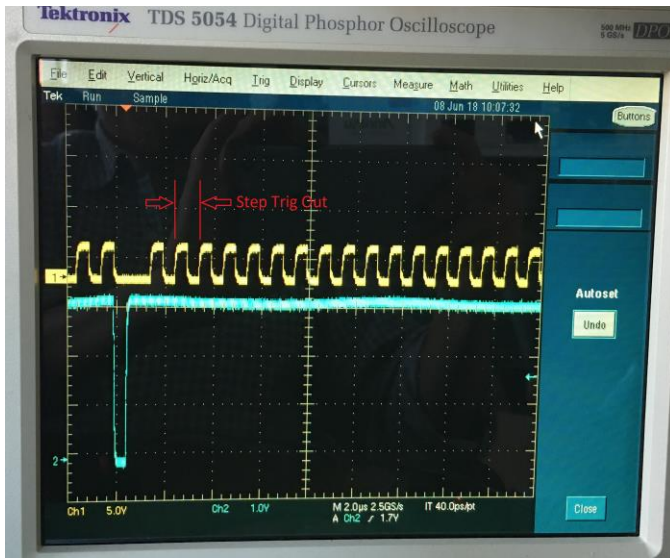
Tektronix TDS 5054 Digital Phosphor Oscilloscope

500 MHz
5 GS/s DPO

File Edit Vertical Horiz/Acq Trig Display Cursors Measure Math Utilities Help

Tek Run Sample 08 Jun 18 10:07:32

Buttons

Step Trig Out

1

2

Autoset

Undo

Ch1 5.0V Ch2 1.0V M 2.0μs 2.5GS/s IT 40.0ps/pt
A Ch2 ⁄ 1.7V

Close